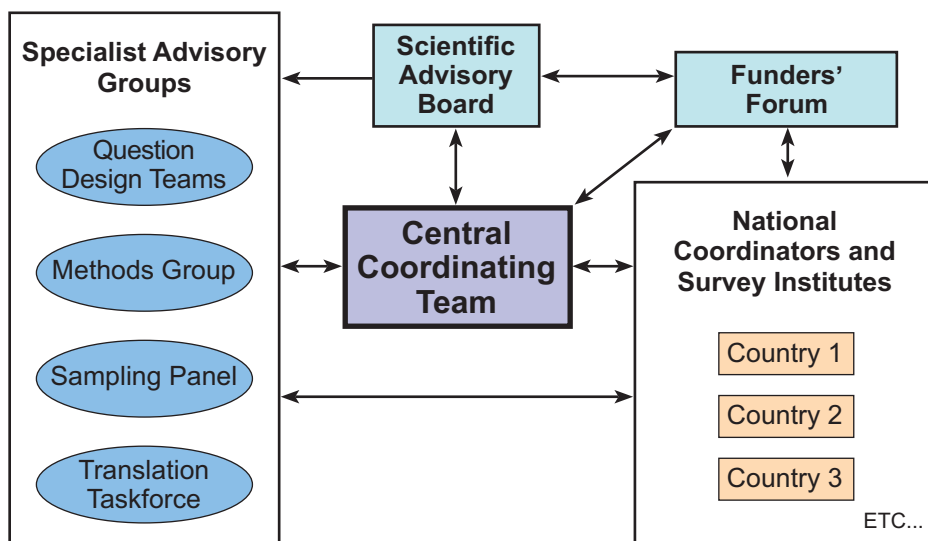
Specialist Advisory Groups

Question Design Teams

Methods Group

Sampling Panel

Translation Taskforce

Scientific Advisory Board

Funders' Forum

Central Coordinating Team

National Coordinators and Survey Institutes

Country 1

Country 2

Country 3

ETC...